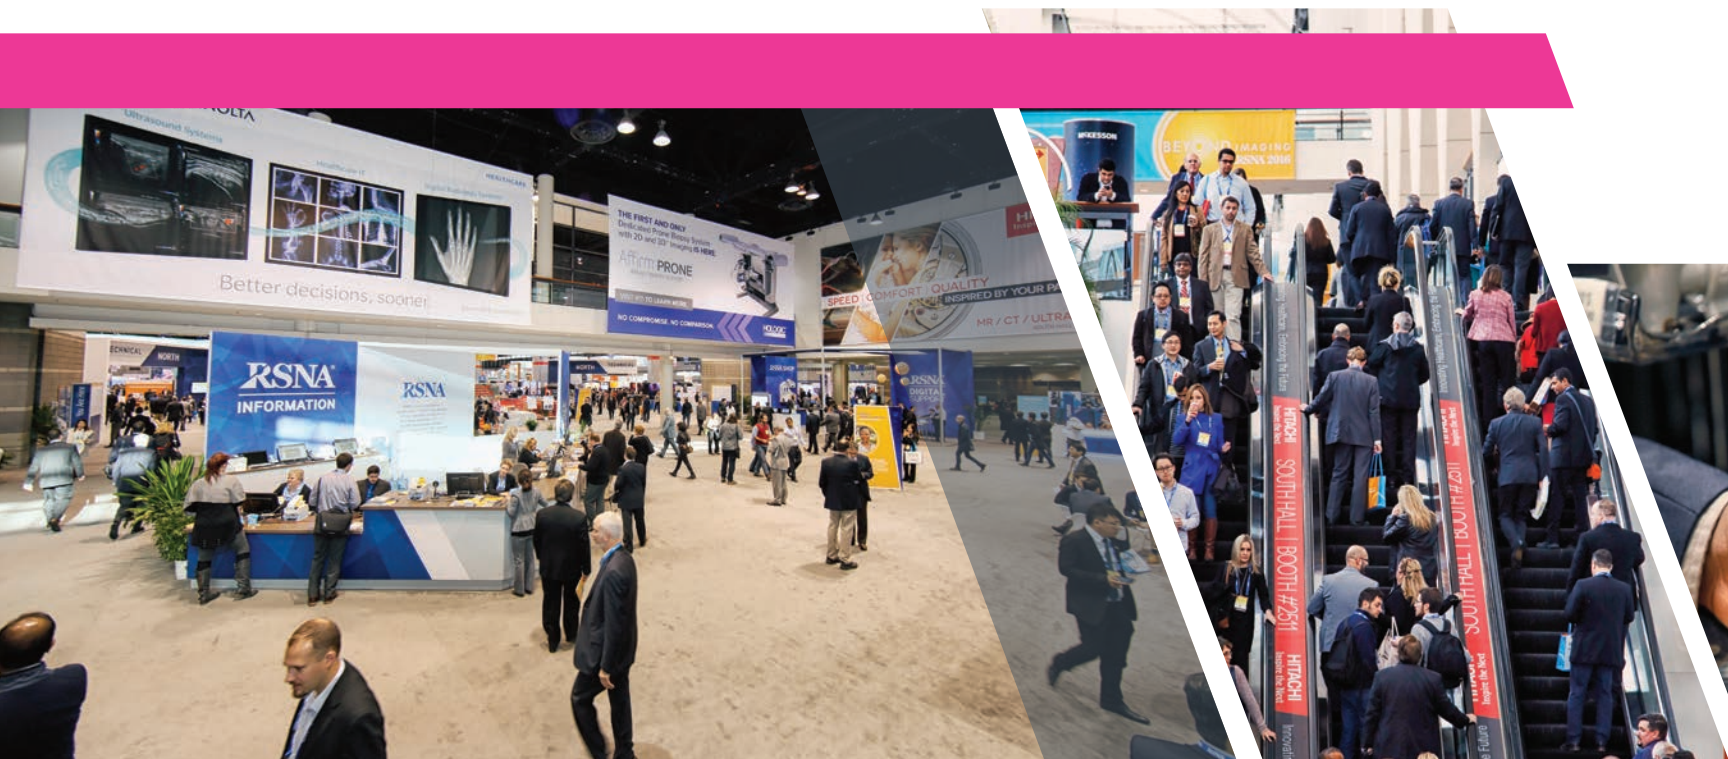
Better decisions, sooner

THE FIRST AND ONLY Dedicated Prone Biopsy System with 2D and 3D imaging IS HERE

Affirm PRONE

NO COMPROMISE. NO COMPARISON.

HOLOGIC

SPEED | COMFORT | QUALITY
INSPIRED BY YOUR PA

MR / CT / ULTRA

RSNA
INFORMATION

RSNA

RSNA DIGITAL

NORTH

TECHNICAL

McKESSON

BEYOND IMAGING
RSNA 2016

HITACHI
Inspire the Next
SOUTH HALL | BOOTH #2511

HITACHI
Inspire the Next
SOUTH HALL | BOOTH #2511